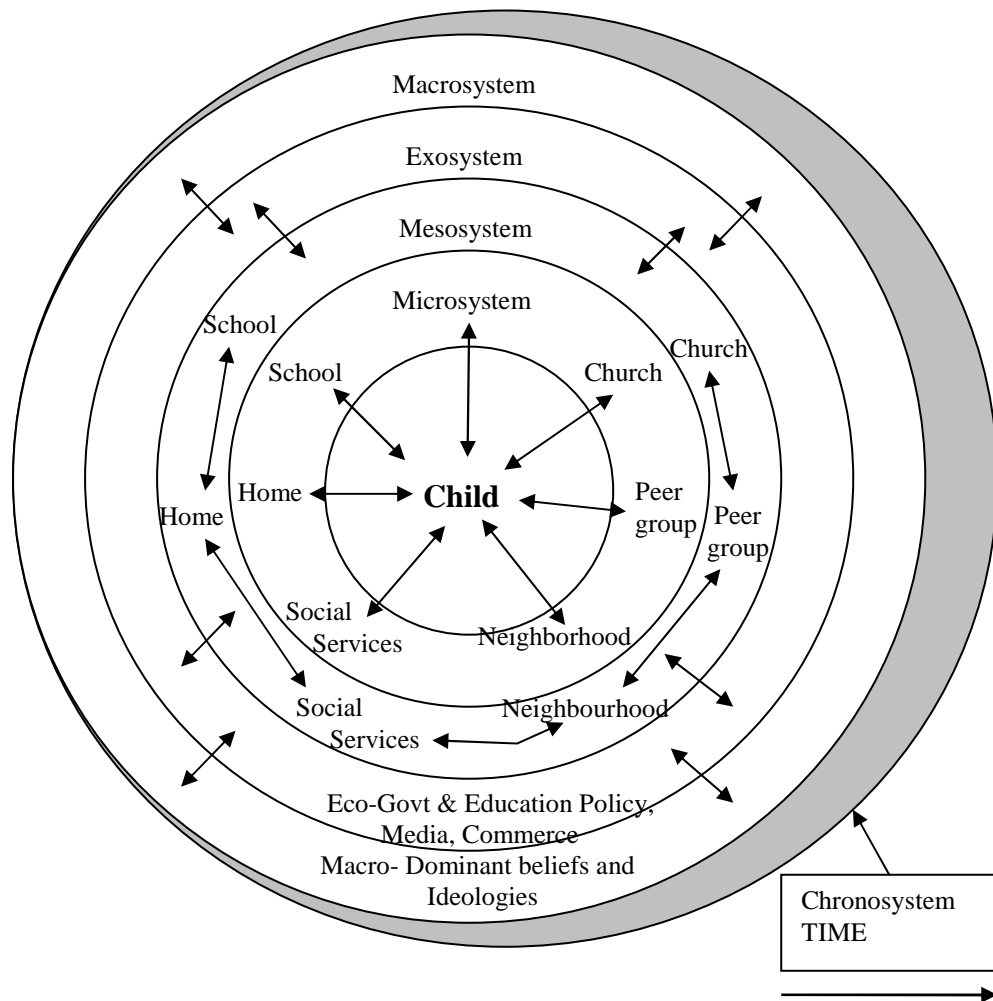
Macrosystem

Exosystem

Mesosystem

Microsystem

School

School

Church

Church

Home

Child

Peer group

Home

Peer group

Social Services

Neighborhood

Social Services

Neighbourhood

Eco-Govt & Education Policy, Media, Commerce

Macro- Dominant beliefs and Ideologies

Chronosystem TIME